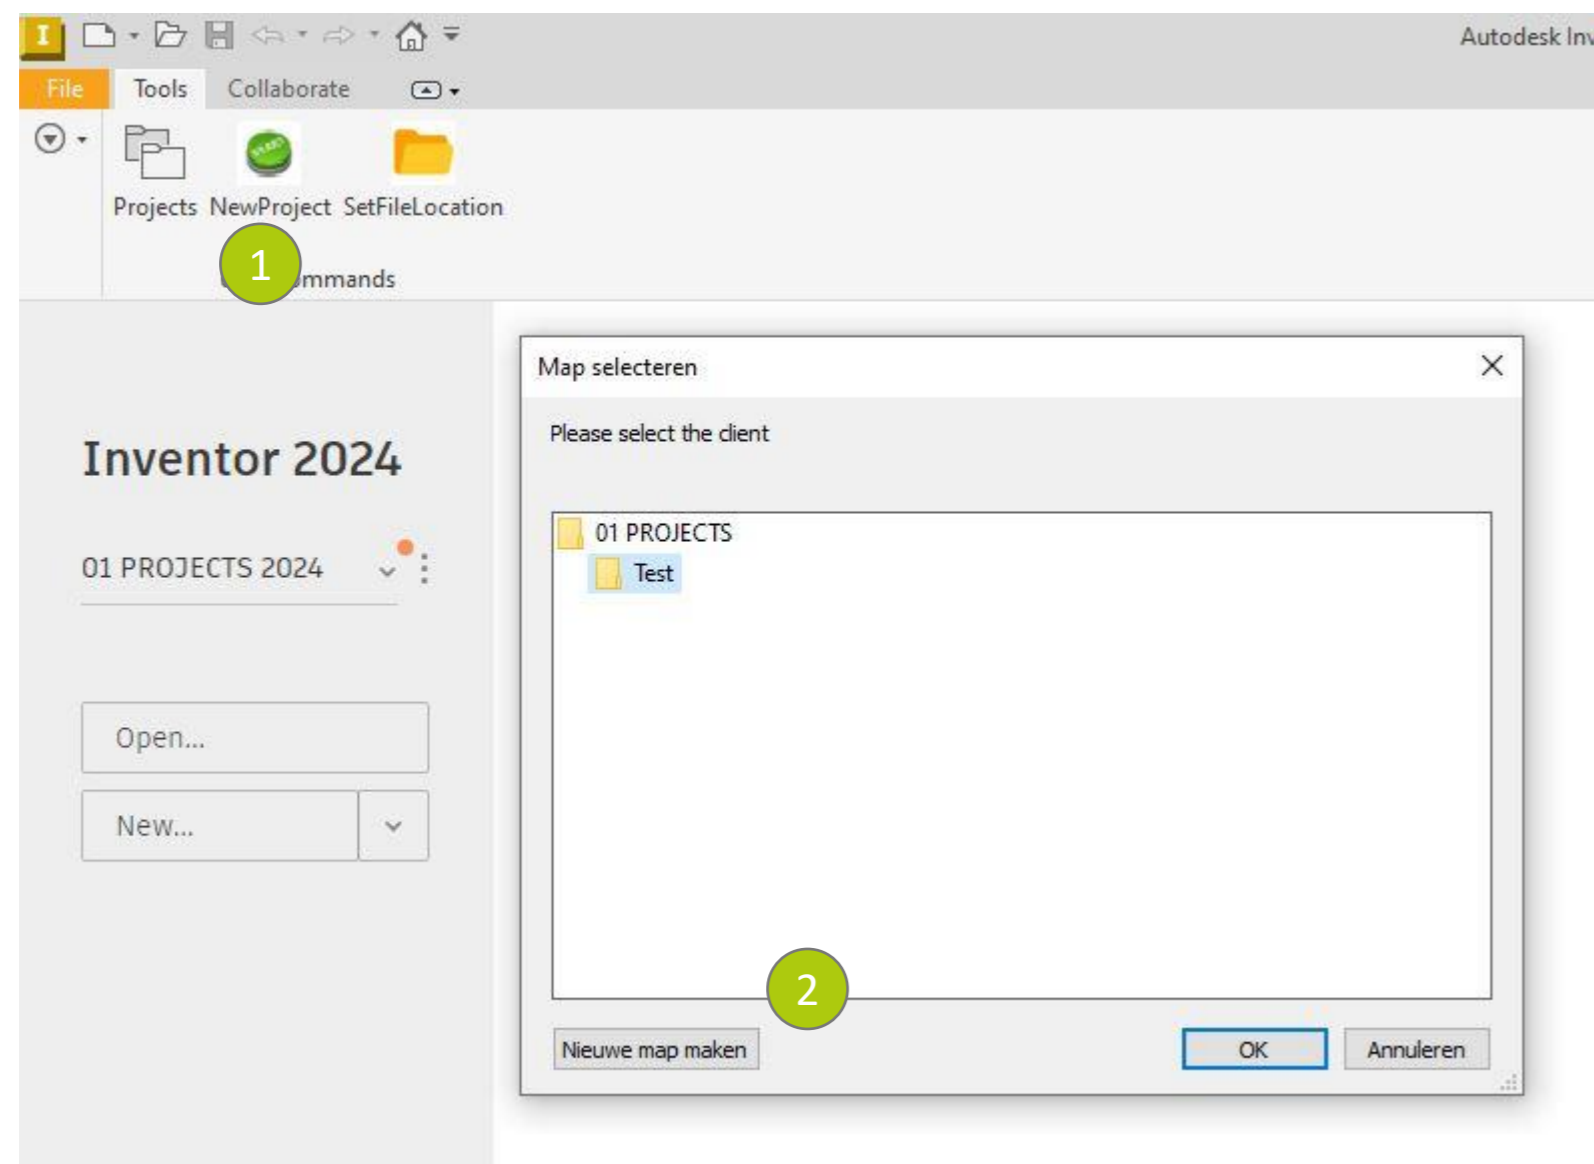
Autodesk Inv

File Tools Collaborate

Projects NewProject SetFileLocation

1

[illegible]mmands

Inventor 2024

01 PROJECTS 2024

Open...

New...

Map selecteren

Please select the client

01 PROJECTS

Test

2

Nieuwe map maken

OK

Annuleren